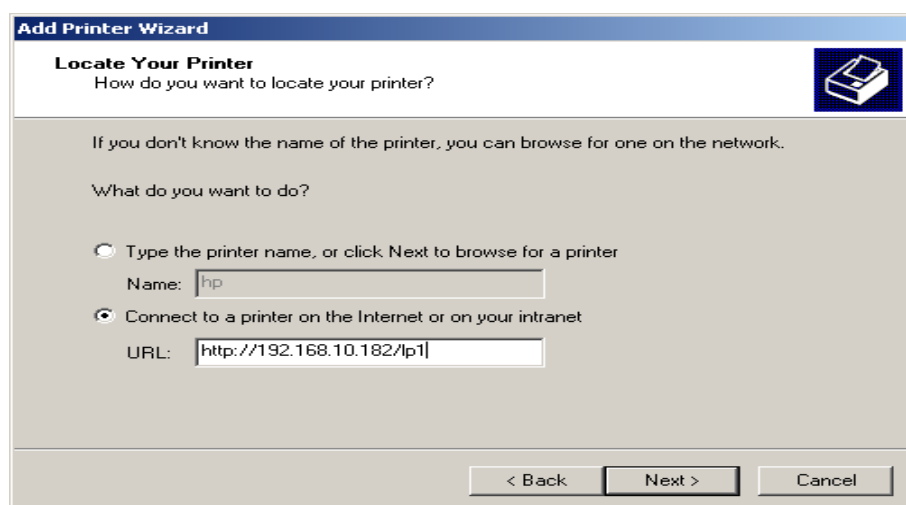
Add Printer Wizard

Locate Your Printer
How do you want to locate your printer?

If you don't know the name of the printer, you can browse for one on the network.

What do you want to do?

Type the printer name, or click Next to browse for a printer

Name: hp

Connect to a printer on the Internet or on your intranet

URL: http://192.168.10.182/lp1

< Back
Next >
Cancel